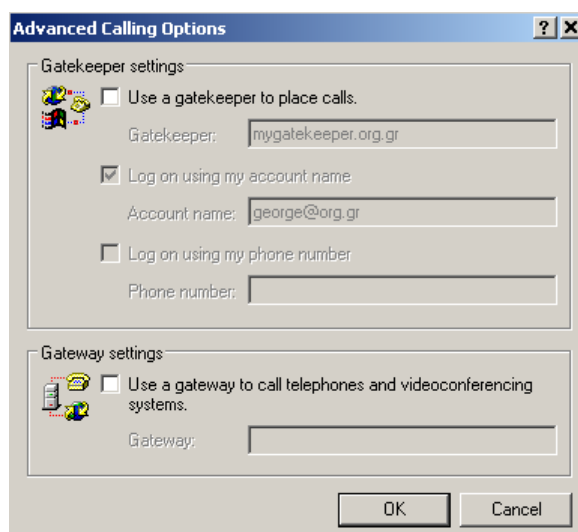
Advanced Calling Options

?

X

Gatekeeper settings

Use a gatekeeper to place calls.

Gatekeeper: mygatekeeper.org.gr

Log on using my account name

Account name: george@org.gr

Log on using my phone number

Phone number:

Gateway settings

Use a gateway to call telephones and videoconferencing systems.

Gateway:

OK

Cancel